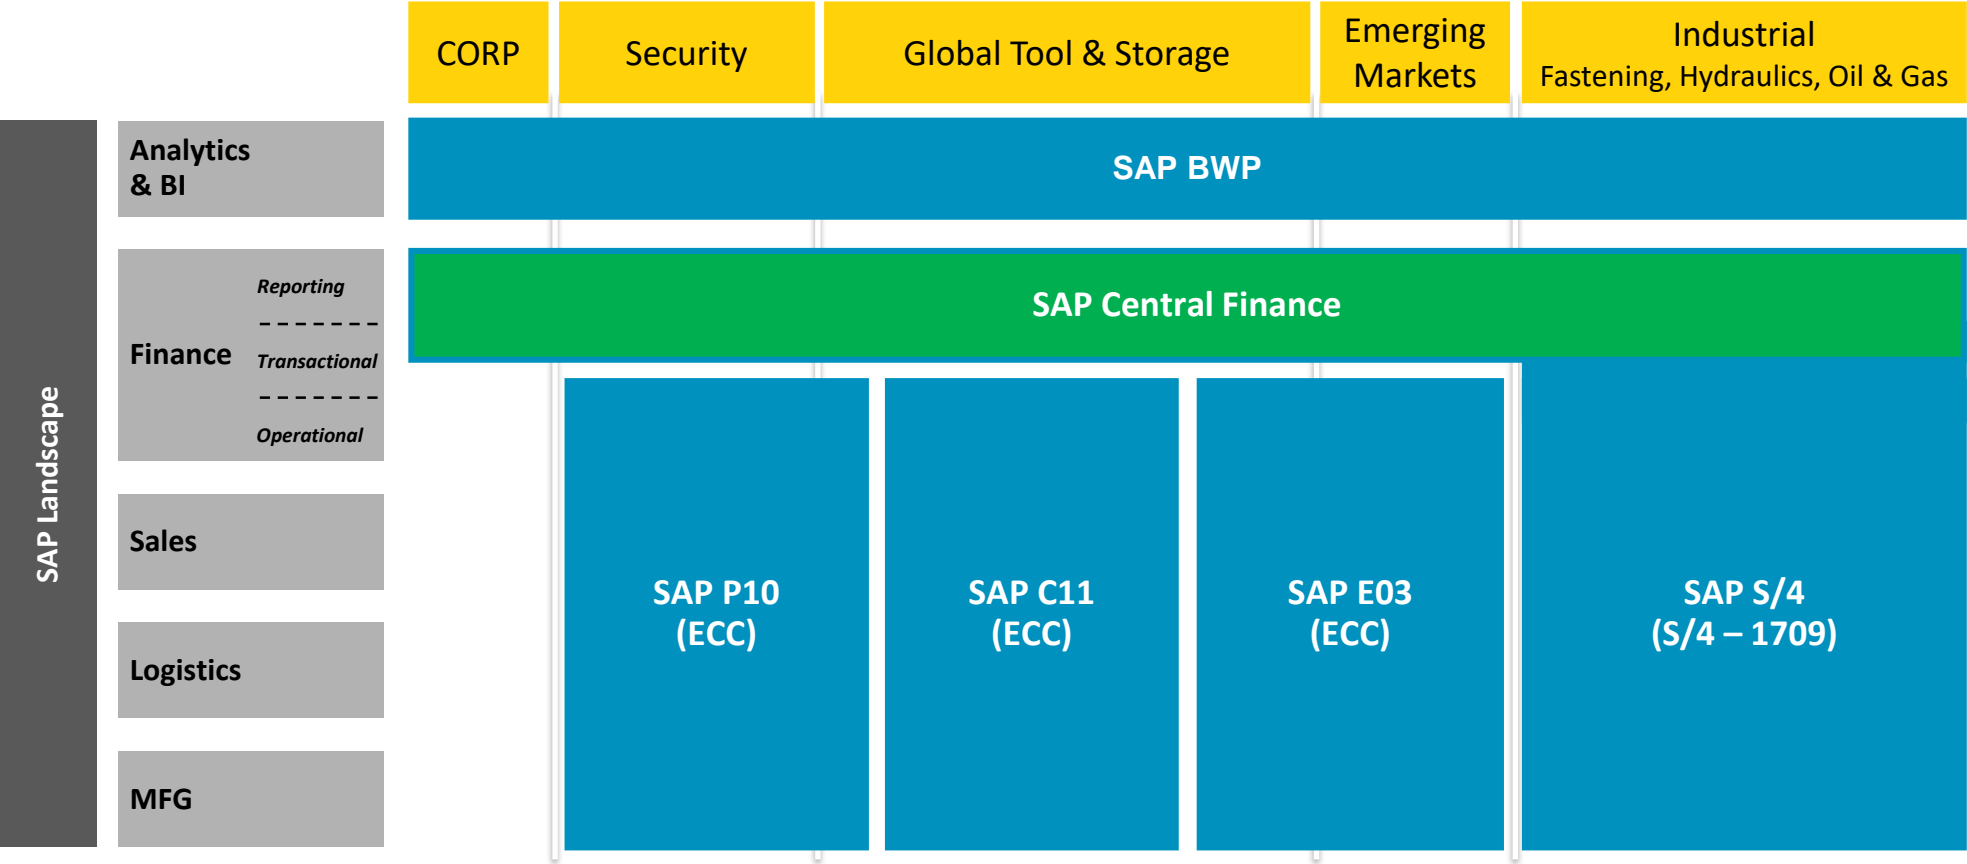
CORP

Security

Global Tool & Storage

Emerging Markets

Industrial
Fastening, Hydraulics, Oil & Gas

SAP Landscape

Analytics & BI

SAP BWP

Finance

Reporting

Transactional

Operational

SAP Central Finance

Sales

Logistics

MFG

SAP P10 (ECC)

SAP C11 (ECC)

SAP E03 (ECC)

SAP S/4 (S/4 – 1709)